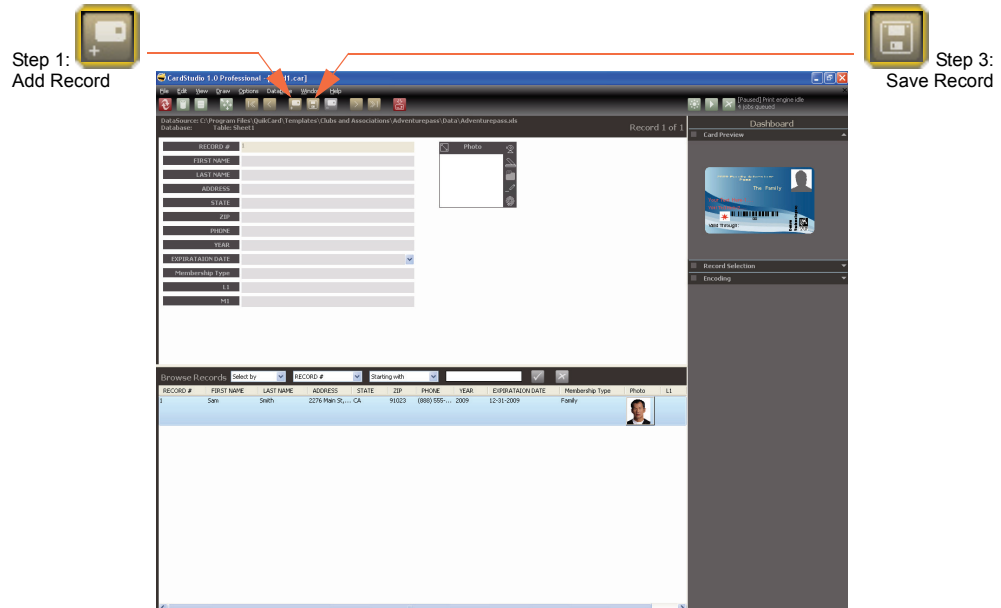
Step 1:
Add Record

Step 3:
Save Record

CardStudio 1.0 Professional - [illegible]1.car]

File Edit View Draw Options Database Window Help

[Paused] Print engine idle
4 jobs queued

DataSource: C:\Program Files\QuikCard\Templates\Clubs and Associations\Adventurepass\Data\Adventurepass.xls
Database: Table: Sheet1

Record 1 of 1

RECORD #
FIRST NAME
LAST NAME
ADDRESS
STATE
ZIP
PHONE
YEAR
EXPIRATAION DATE
Membership Type
L1
M1

Photo

Dashboard
Card Preview

The Family

Record Selection
Encoding

Browse Records Select by RECORD # Starting with

| RECORD # | FIRST NAME | LAST NAME | ADDRESS | STATE | ZIP | PHONE | YEAR | EXPIRATAION DATE | Membership Type | Photo | L1 |
|---|---|---|---|---|---|---|---|---|---|---|---|
| 1 | Sam | Smith | 2276 Main St,... | CA | 91023 | (888) 555-... | 2009 | 12-31-2009 | Family | | |